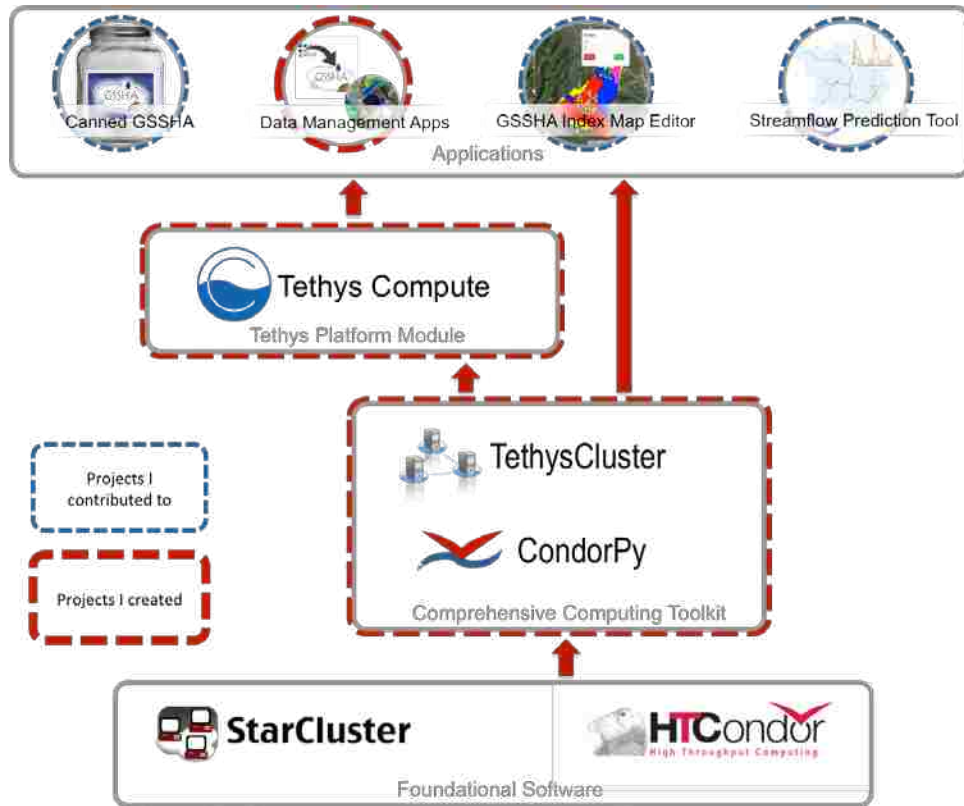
Canned GSSHA
Data Management Apps
GSSHA Index Map Editor
Streamflow Prediction Tool
Applications

Tethys Compute
Tethys Platform Module

Projects I contributed to

Projects I created

TethysCluster
CondorPy
Comprehensive Computing Toolkit

StarCluster
HTCondor
High Throughput Computing
Foundational Software